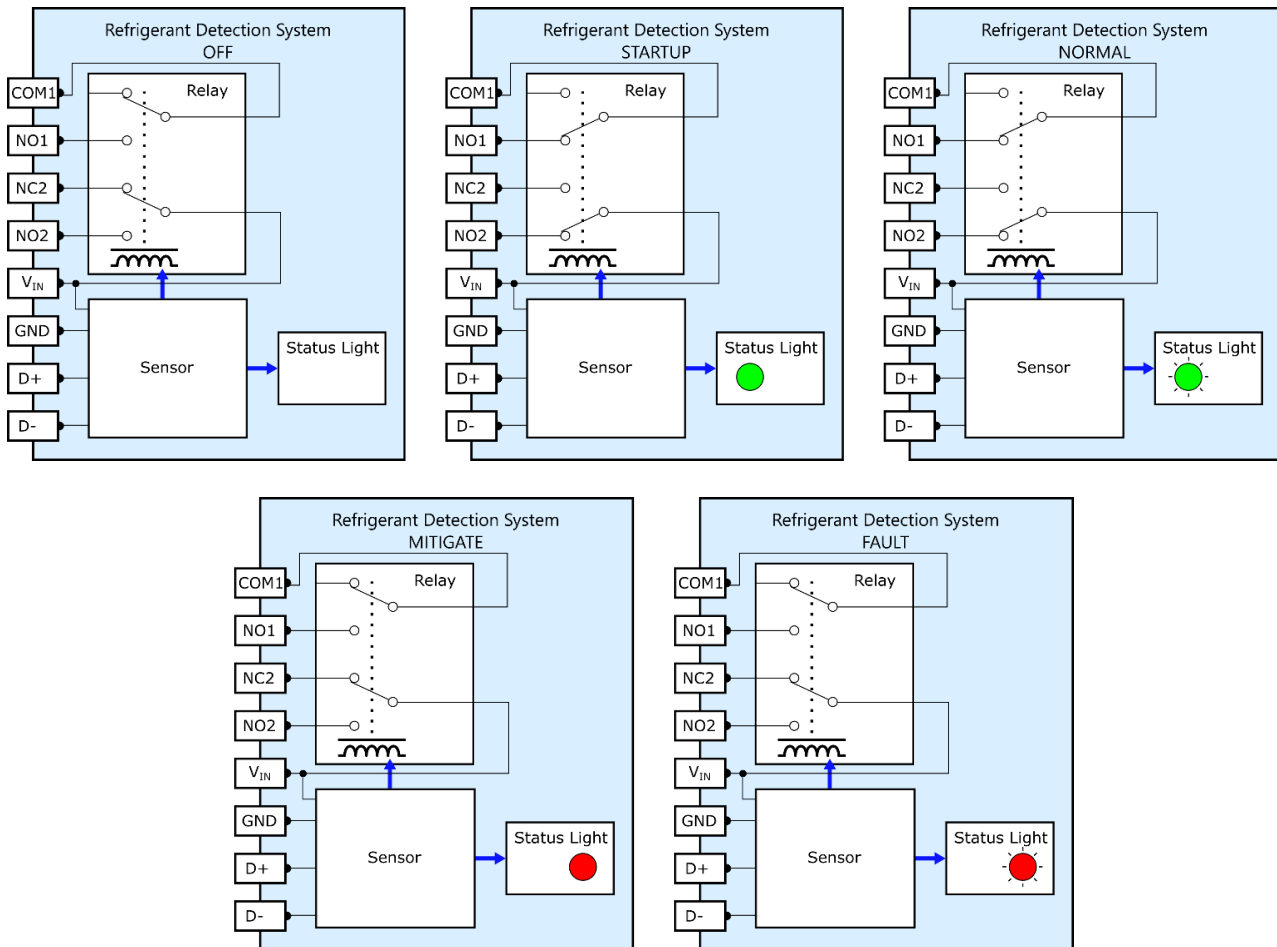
Refrigerant Detection System
OFF

COM1
NO1
NC2
NO2
$V_{IN}$
GND
D+
D-

Relay

Sensor

Status Light

Refrigerant Detection System
STARTUP

COM1
NO1
NC2
NO2
$V_{IN}$
GND
D+
D-

Relay

Sensor

Status Light

Refrigerant Detection System
NORMAL

COM1
NO1
NC2
NO2
$V_{IN}$
GND
D+
D-

Relay

Sensor

Status Light

Refrigerant Detection System
MITIGATE

COM1
NO1
NC2
NO2
$V_{IN}$
GND
D+
D-

Relay

Sensor

Status Light

Refrigerant Detection System
FAULT

COM1
NO1
NC2
NO2
$V_{IN}$
GND
D+
D-

Relay

Sensor

Status Light